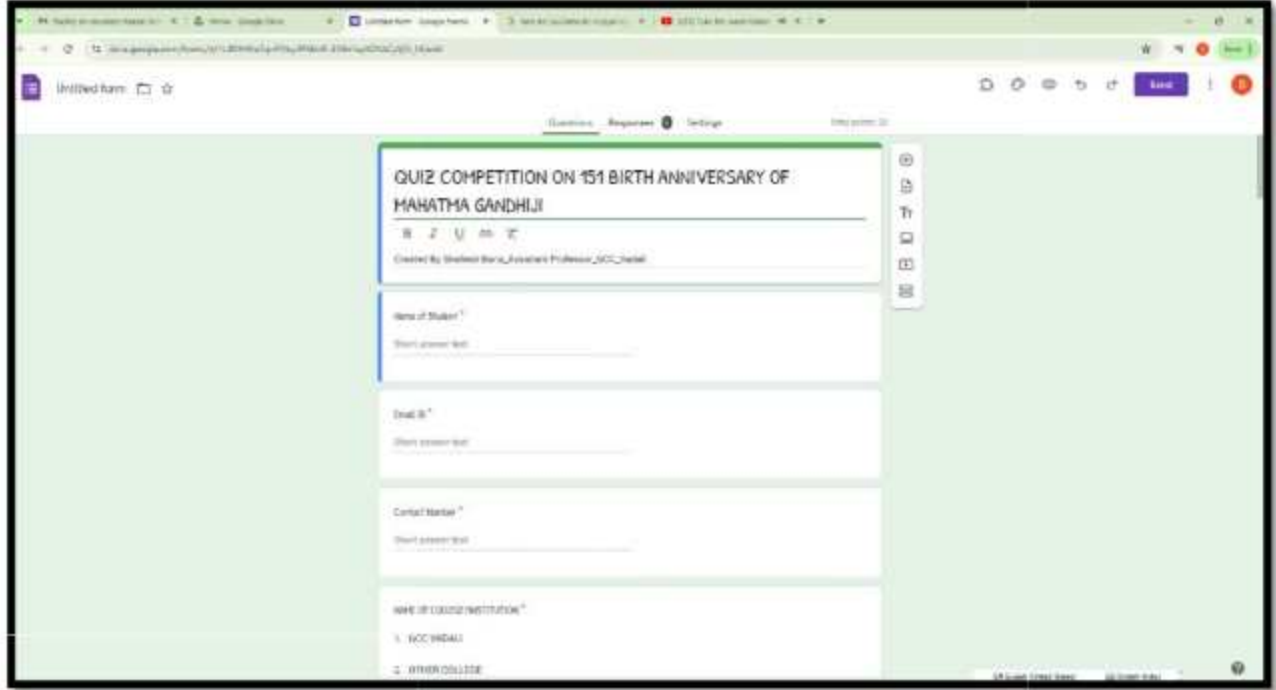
Untitled form

Send

Questions Responses Settings

QUIZ COMPETITION ON 151 BIRTH ANNIVERSARY OF MAHATMA GANDHIJI

B I U

Created By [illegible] Assistant Professor_GCC_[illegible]

Name of Student *

Short answer text

Email ID *

Short answer text

Contact Number *

Short answer text

NAME OF COLLEGE/INSTITUTION *

1. GCC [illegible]

2. OTHER COLLEGE